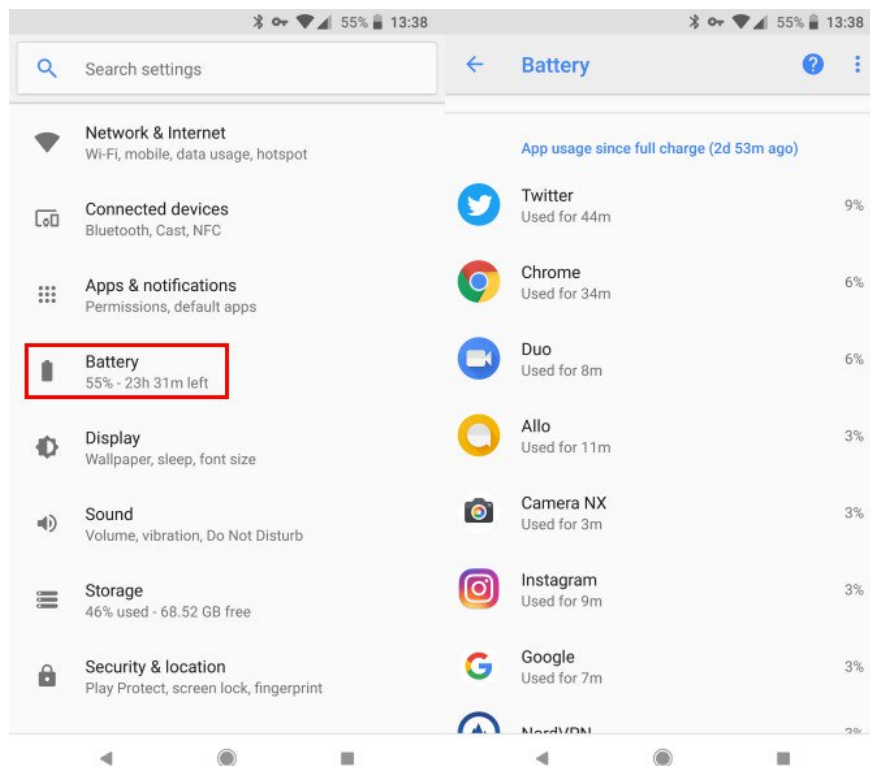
55% 13:38

Search settings

Network & Internet
Wi-Fi, mobile, data usage, hotspot

Connected devices
Bluetooth, Cast, NFC

Apps & notifications
Permissions, default apps

Battery
55% - 23h 31m left

Display
Wallpaper, sleep, font size

Sound
Volume, vibration, Do Not Disturb

Storage
46% used - 68.52 GB free

Security & location
Play Protect, screen lock, fingerprint

55% 13:38

Battery

App usage since full charge (2d 53m ago)

Twitter
Used for 44m
9%

Chrome
Used for 34m
6%

Duo
Used for 8m
6%

Allo
Used for 11m
3%

Camera NX
Used for 3m
3%

Instagram
Used for 9m
3%

Google
Used for 7m
3%

NordVPN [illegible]
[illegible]